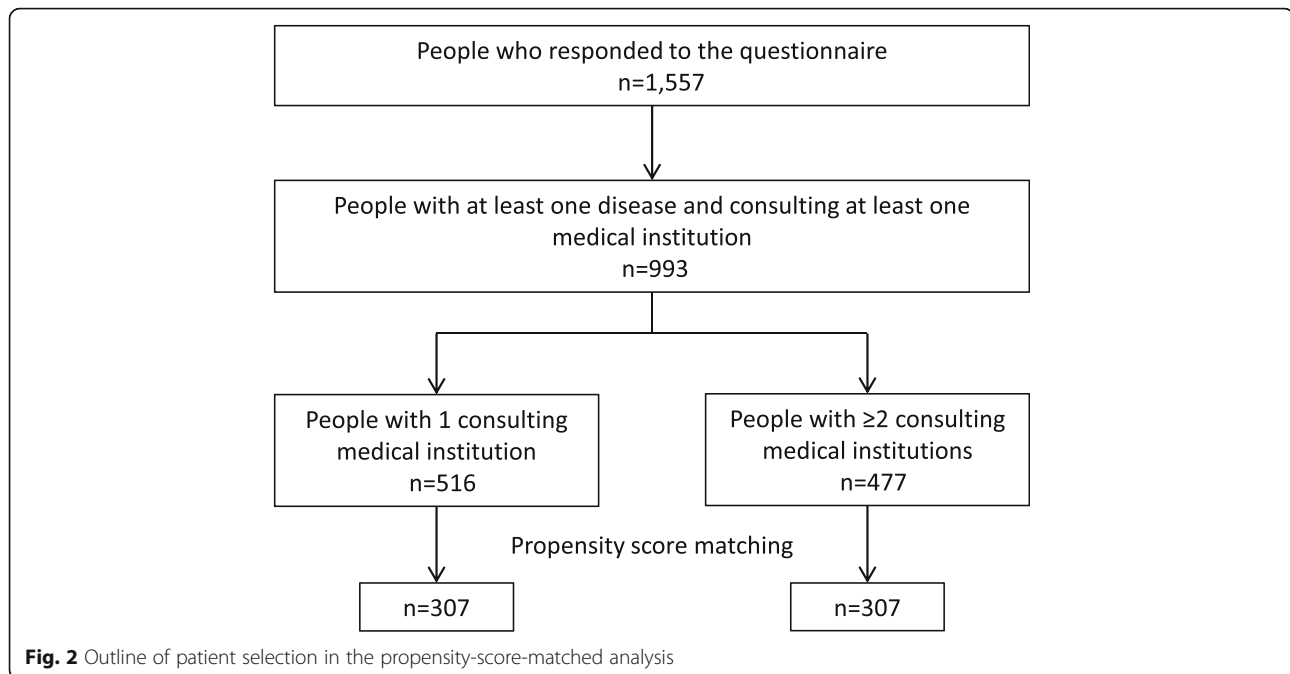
People who responded to the questionnaire
n=1,557

People with at least one disease and consulting at least one medical institution
n=993

People with 1 consulting medical institution
n=516

People with ≥2 consulting medical institutions
n=477

Propensity score matching

n=307

n=307

**Fig. 2** Outline of patient selection in the propensity-score-matched analysis